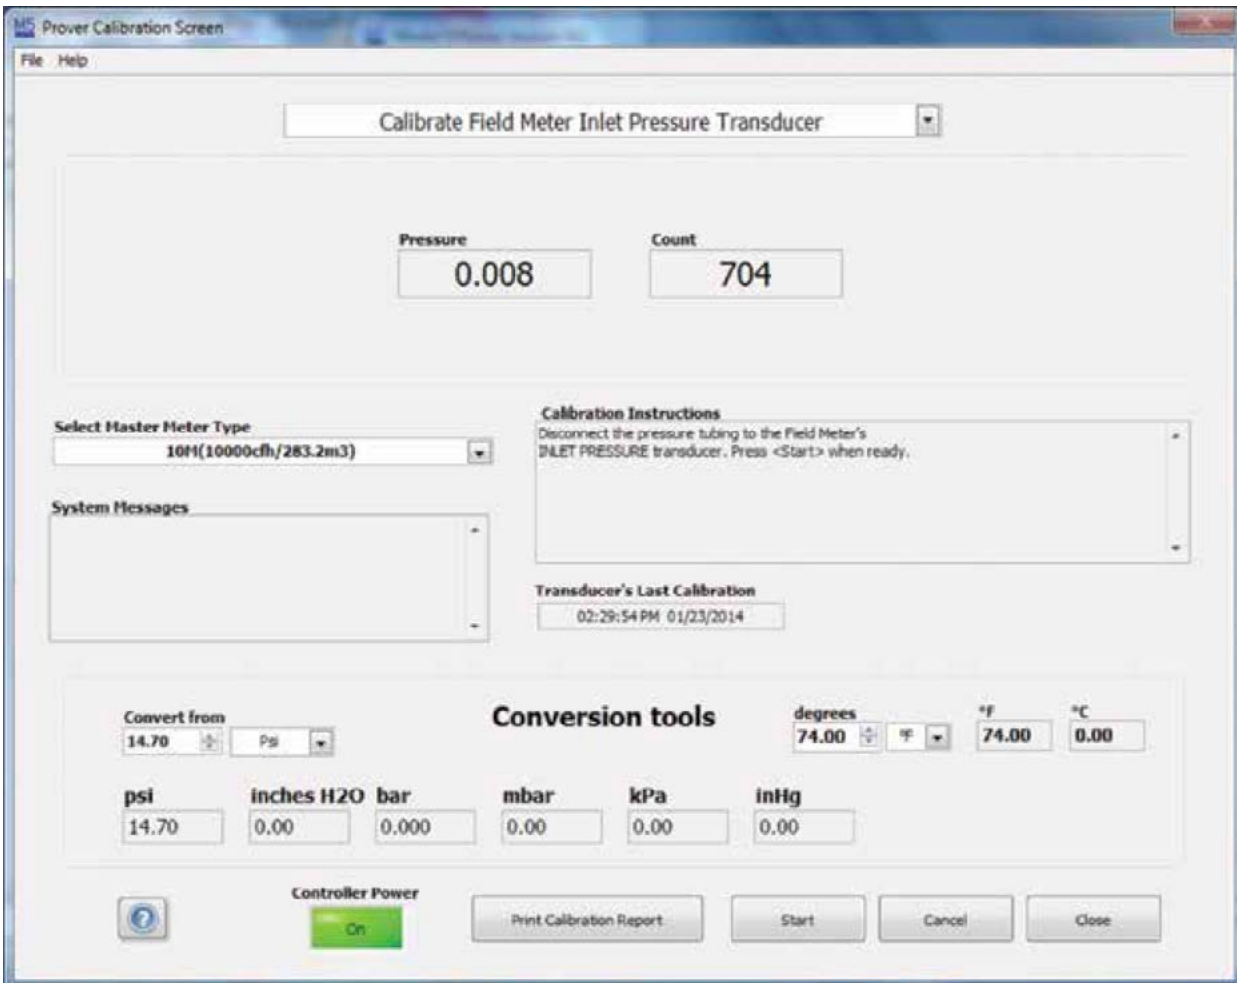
MS Prover Calibration Screen

File Help

Calibrate Field Meter Inlet Pressure Transducer

Pressure
0.008

Count
704

Select Master Meter Type
10M(10000cfh/283.2m3)

System Messages

Calibration Instructions
Disconnect the pressure tubing to the Field Meter's INLET PRESSURE transducer. Press <Start> when ready.

Transducer's Last Calibration
02:29:54 PM 01/23/2014

Convert from
14.70 Psi

Conversion tools

degrees
74.00 °F

°F
74.00

°C
0.00

| psi | inches H2O | bar | mbar | kPa | inHg |
|---|---|---|---|---|---|
| 14.70 | 0.00 | 0.000 | 0.00 | 0.00 | 0.00 |

Controller Power
On

Print Calibration Report

Start

Cancel

Close